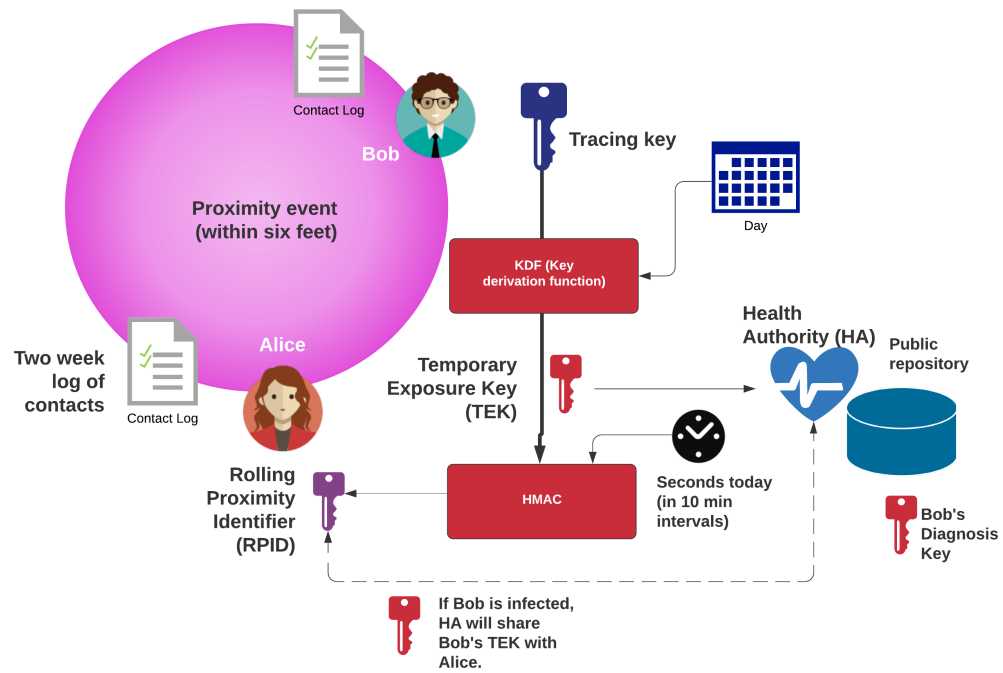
Contact Log

Bob

Proximity event (within six feet)

Tracing key

Day

KDF (Key derivation function)

Two week log of contacts

Contact Log

Alice

Temporary Exposure Key (TEK)

Health Authority (HA)

Public repository

Rolling Proximity Identifier (RPID)

HMAC

Seconds today (in 10 min intervals)

Bob's Diagnosis Key

If Bob is infected, HA will share Bob's TEK with Alice.